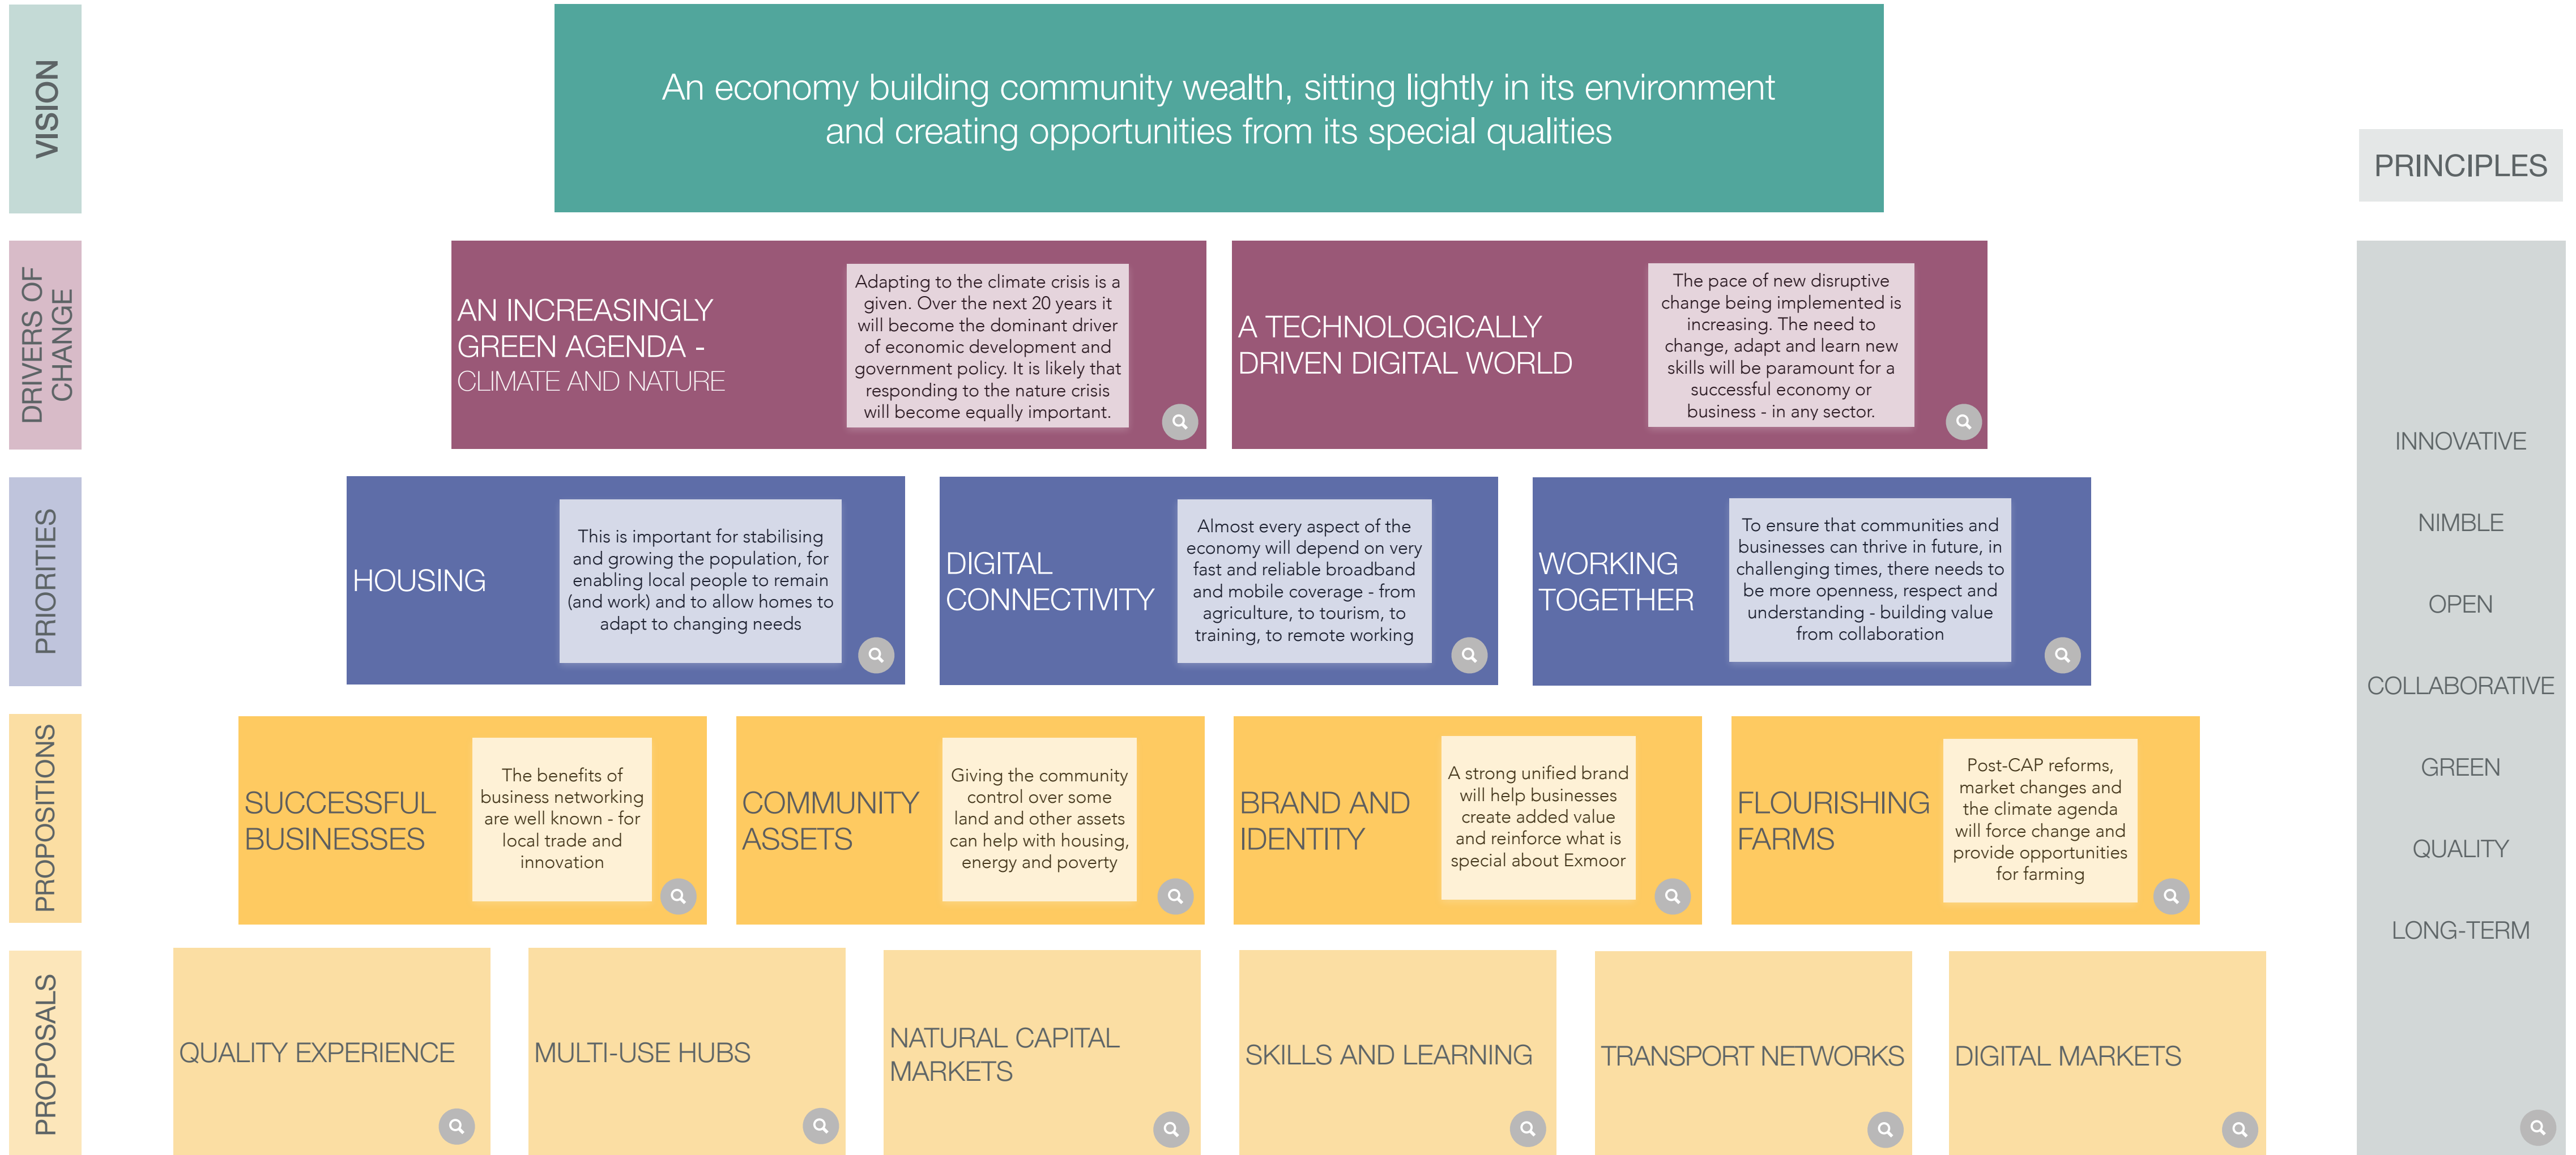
VISION

An economy building community wealth, sitting lightly in its environment and creating opportunities from its special qualities

PRINCIPLES

DRIVERS OF CHANGE

AN INCREASINGLY GREEN AGENDA - CLIMATE AND NATURE

Adapting to the climate crisis is a given. Over the next 20 years it will become the dominant driver of economic development and government policy. It is likely that responding to the nature crisis will become equally important.

A TECHNOLOGICALLY DRIVEN DIGITAL WORLD

The pace of new disruptive change being implemented is increasing. The need to change, adapt and learn new skills will be paramount for a successful economy or business - in any sector.

PRIORITIES

HOUSING

This is important for stabilising and growing the population, for enabling local people to remain (and work) and to allow homes to adapt to changing needs

DIGITAL CONNECTIVITY

Almost every aspect of the economy will depend on very fast and reliable broadband and mobile coverage - from agriculture, to tourism, to training, to remote working

WORKING TOGETHER

To ensure that communities and businesses can thrive in future, in challenging times, there needs to be more openness, respect and understanding - building value from collaboration

PROPOSITIONS

SUCCESSFUL BUSINESSES

The benefits of business networking are well known - for local trade and innovation

COMMUNITY ASSETS

Giving the community control over some land and other assets can help with housing, energy and poverty

BRAND AND IDENTITY

A strong unified brand will help businesses create added value and reinforce what is special about Exmoor

FLOURISHING FARMS

Post-CAP reforms, market changes and the climate agenda will force change and provide opportunities for farming

PROPOSALS

QUALITY EXPERIENCE

MULTI-USE HUBS

NATURAL CAPITAL MARKETS

SKILLS AND LEARNING

TRANSPORT NETWORKS

DIGITAL MARKETS

INNOVATIVE

NIMBLE

OPEN

COLLABORATIVE

GREEN

QUALITY

LONG-TERM